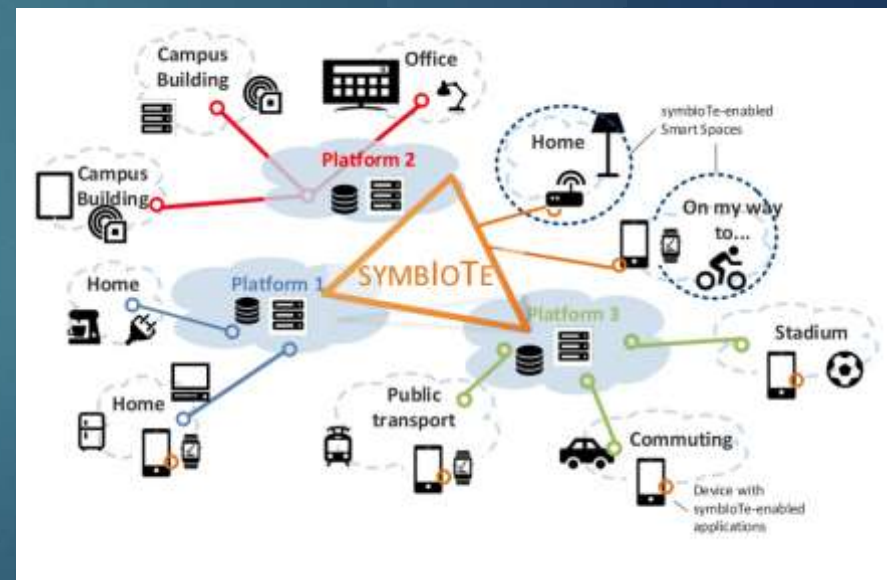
Campus Building

Office

Campus Building

Platform 2

Home

symbIoTe-enabled Smart Spaces

On my way to...

Home

Platform 1

SYMBIOTE

Platform 3

Stadium

Home

Public transport

Commuting

Device with symbIoTe-enabled applications